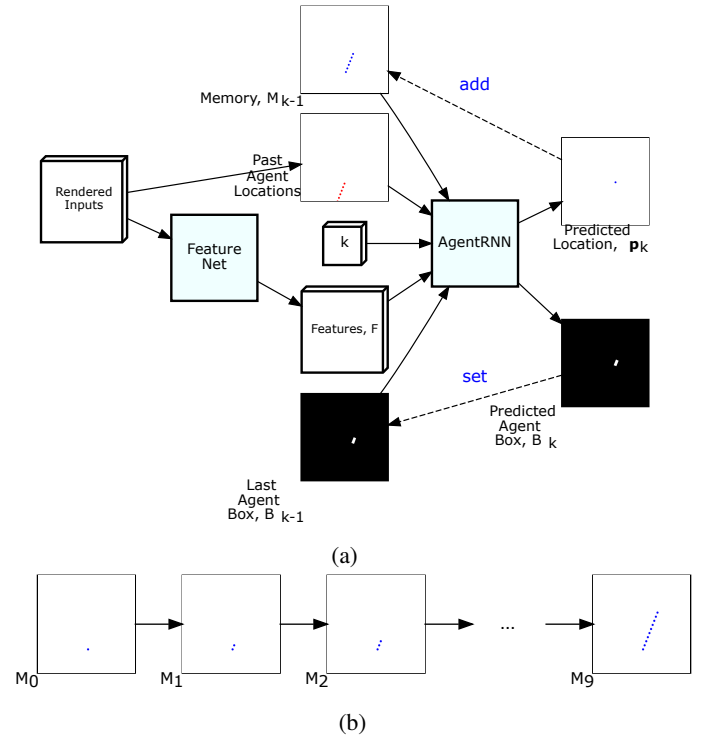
Memory, $M_{k-1}$

add

Rendered Inputs

Past Agent Locations

Feature Net

k

AgentRNN

Predicted Location, $\mathbf{p}_k$

Features, F

set

Predicted Agent Box, $B_k$

Last Agent Box, $B_{k-1}$

(a)

$M_0$

$M_1$

$M_2$

...

$M_9$

(b)